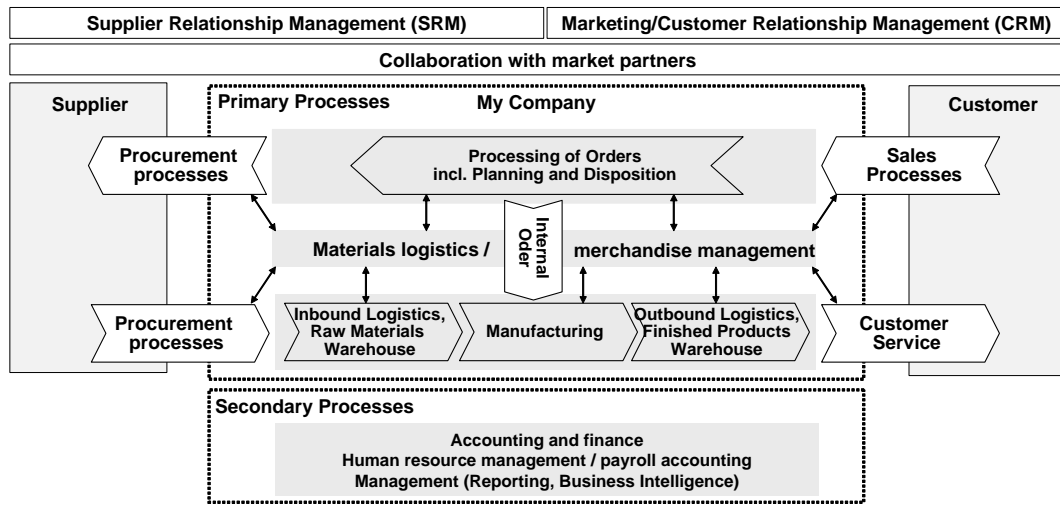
Supplier Relationship Management (SRM)

Marketing/Customer Relationship Management (CRM)

Collaboration with market partners

Supplier

Primary Processes

My Company

Customer

Procurement processes

Processing of Orders incl. Planning and Disposition

Sales Processes

Internal Oder

Materials logistics /

merchandise management

Procurement processes

Inbound Logistics, Raw Materials Warehouse

Manufacturing

Outbound Logistics, Finished Products Warehouse

Customer Service

Secondary Processes

Accounting and finance
Human resource management / payroll accounting
Management (Reporting, Business Intelligence)